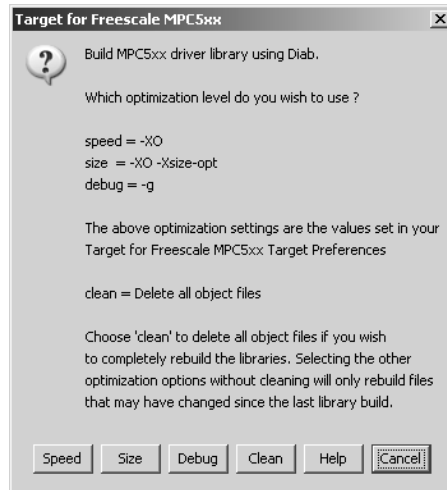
Target for Freescale MPC5xx

Build MPC5xx driver library using Diab.

Which optimization level do you wish to use ?

speed = -XO
size = -XO -Xsize-opt
debug = -g

The above optimization settings are the values set in your Target for Freescale MPC5xx Target Preferences

clean = Delete all object files

Choose 'clean' to delete all object files if you wish to completely rebuild the libraries. Selecting the other optimization options without cleaning will only rebuild files that may have changed since the last library build.

Speed Size Debug Clean Help Cancel